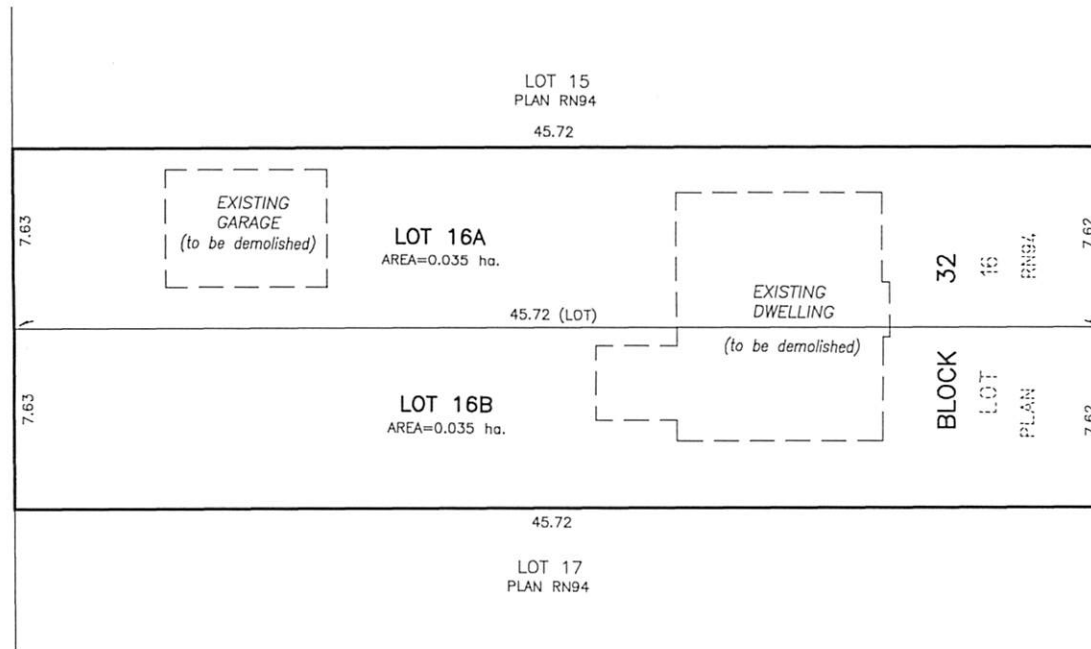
LOT 15
PLAN RN94

45.72

7.63

EXISTING GARAGE (to be demolished)

LOT 16A
AREA=0.035 ha.

EXISTING DWELLING

(to be demolished)

45.72 (LOT)

7.63

LOT 16B
AREA=0.035 ha.

BLOCK 32
LOT 16
PLAN RN94

7.62

7.62

45.72

LOT 17
PLAN RN94